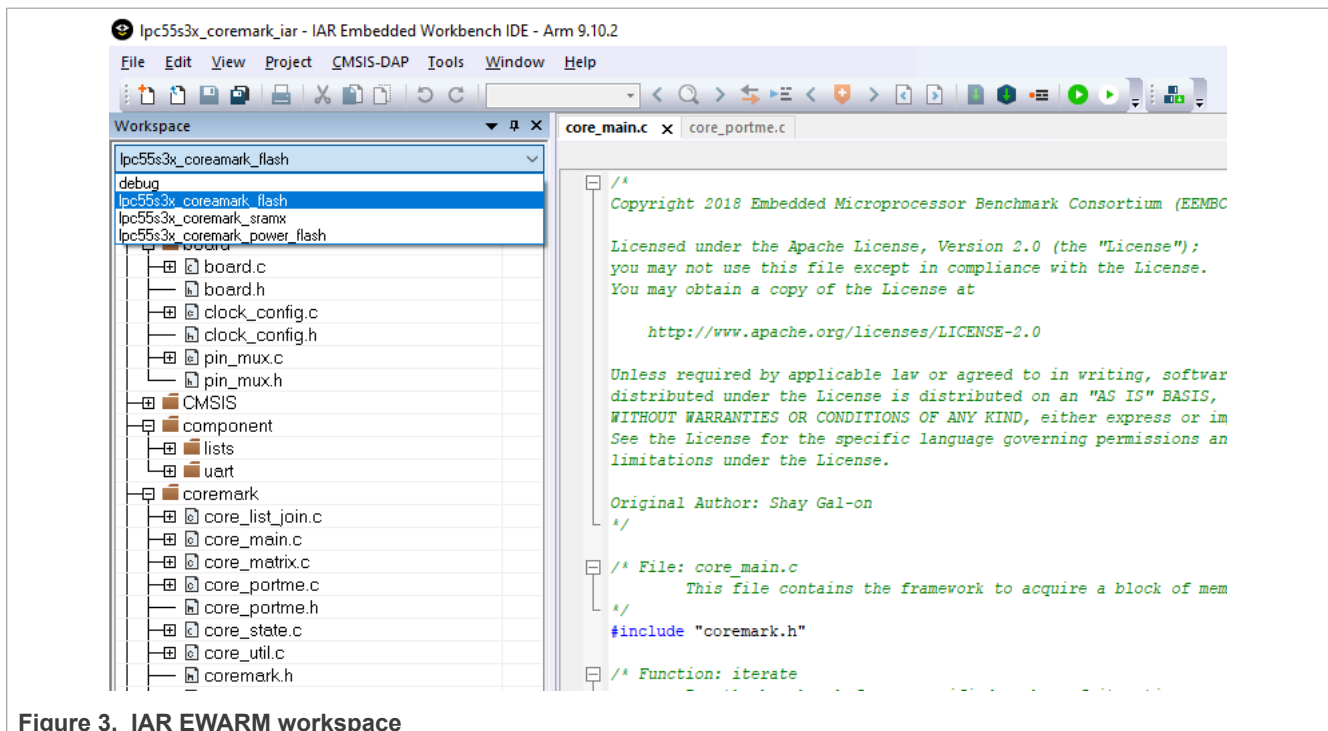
lpc55s3x_coremark_iar - IAR Embedded Workbench IDE - Arm 9.10.2

File Edit View Project CMSIS-DAP Tools Window Help

Workspace

lpc55s3x_coremark_flash

debug
lpc55s3x_coremark_flash
lpc55s3x_coremark_sramx
lpc55s3x_coremark_power_flash

board
board.c
board.h
clock_config.c
clock_config.h
pin_mux.c
pin_mux.h
CMSIS
component
lists
uart
coremark
core_list_join.c
core_main.c
core_matrix.c
core_portme.c
core_portme.h
core_state.c
core_util.c
coremark.h

core_main.c core_portme.c

/*
Copyright 2018 Embedded Microprocessor Benchmark Consortium (EEMBC

Licensed under the Apache License, Version 2.0 (the "License");
you may not use this file except in compliance with the License.
You may obtain a copy of the License at

http://www.apache.org/licenses/LICENSE-2.0

Unless required by applicable law or agreed to in writing, softwar
distributed under the License is distributed on an "AS IS" BASIS,
WITHOUT WARRANTIES OR CONDITIONS OF ANY KIND, either express or im
See the License for the specific language governing permissions an
limitations under the License.

Original Author: Shay Gal-on
*/

/* File: core_main.c
This file contains the framework to acquire a block of mem
*/
#include "coremark.h"

/* Function: iterate

Figure 3. IAR EWARM workspace